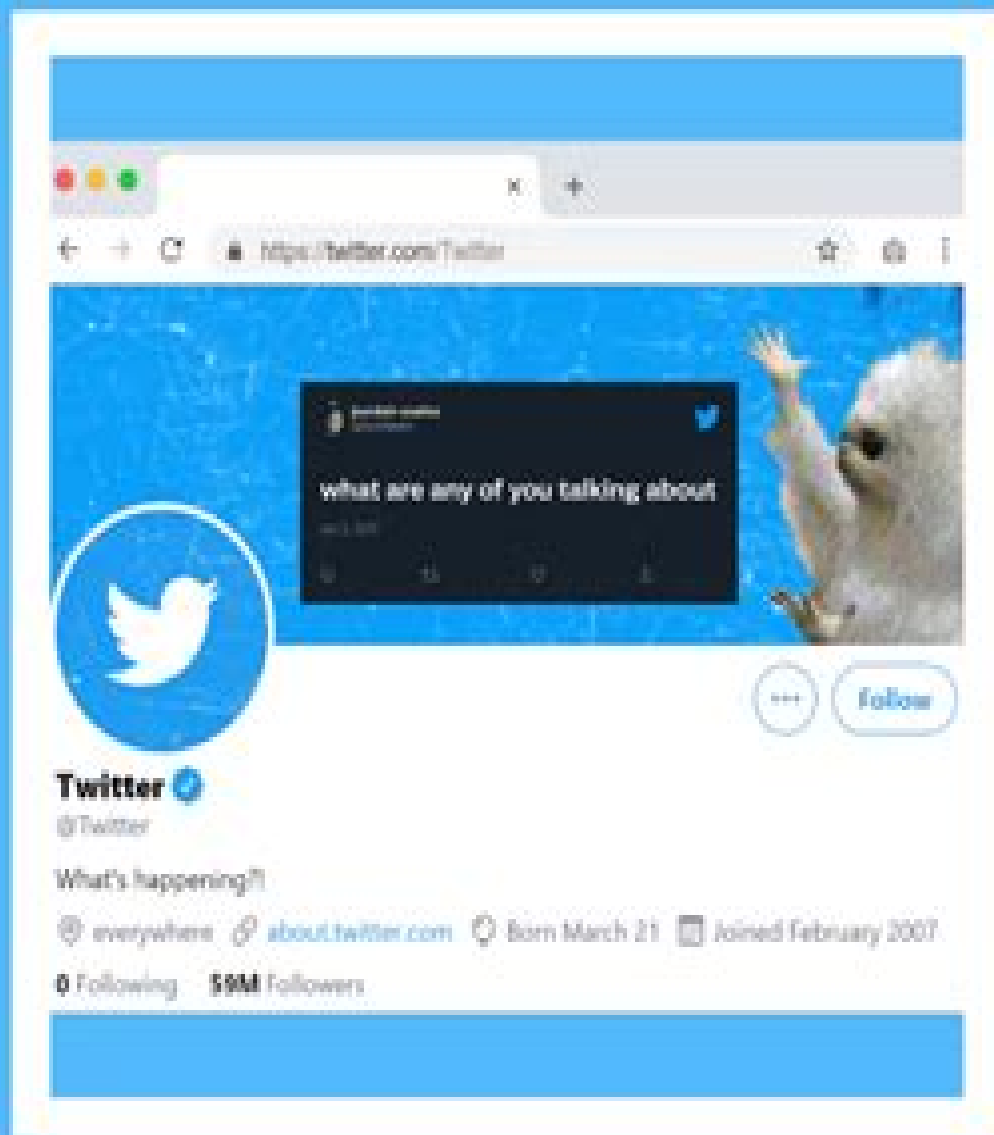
https://twitter.com/Twitter

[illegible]

what are any of you talking about

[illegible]

Follow

Twitter

@Twitter

What's happening?!

everywhere about.twitter.com Born March 21 Joined February 2007

0 Following 59M Followers